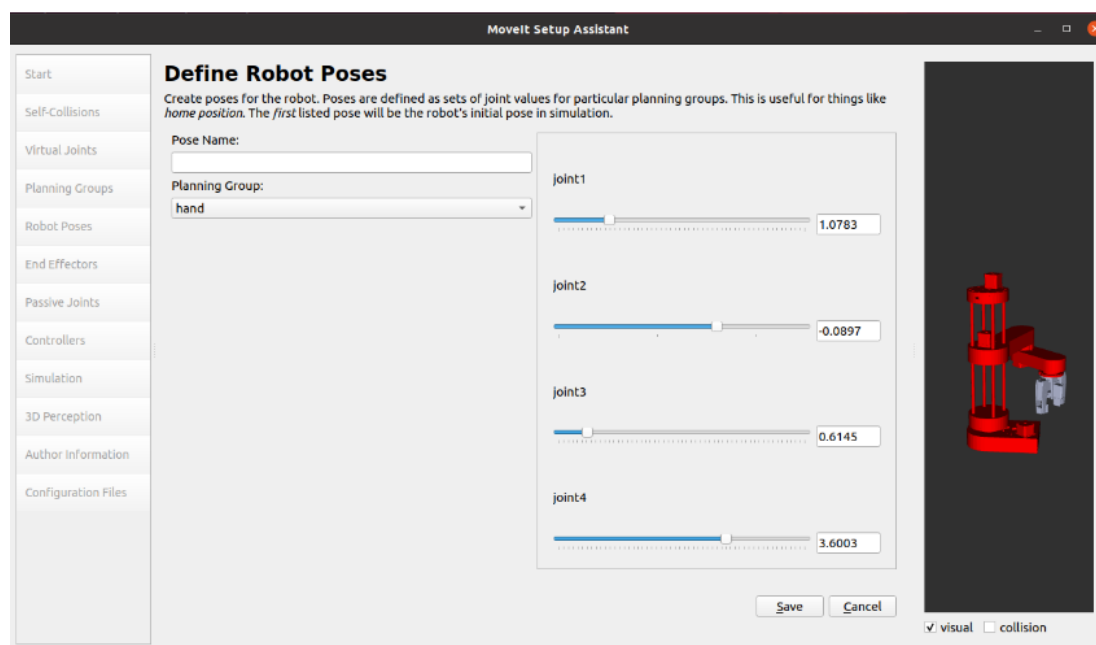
MoveIt Setup Assistant

Start
Self-Collisions
Virtual Joints
Planning Groups
Robot Poses
End Effectors
Passive Joints
Controllers
Simulation
3D Perception
Author Information
Configuration Files

Define Robot Poses

Create poses for the robot. Poses are defined as sets of joint values for particular planning groups. This is useful for things like *home position*. The *first* listed pose will be the robot's initial pose in simulation.

Pose Name:

Planning Group:
hand

joint1
1.0783

joint2
-0.0897

joint3
0.6145

joint4
3.6003

Save
Cancel

visual
collision